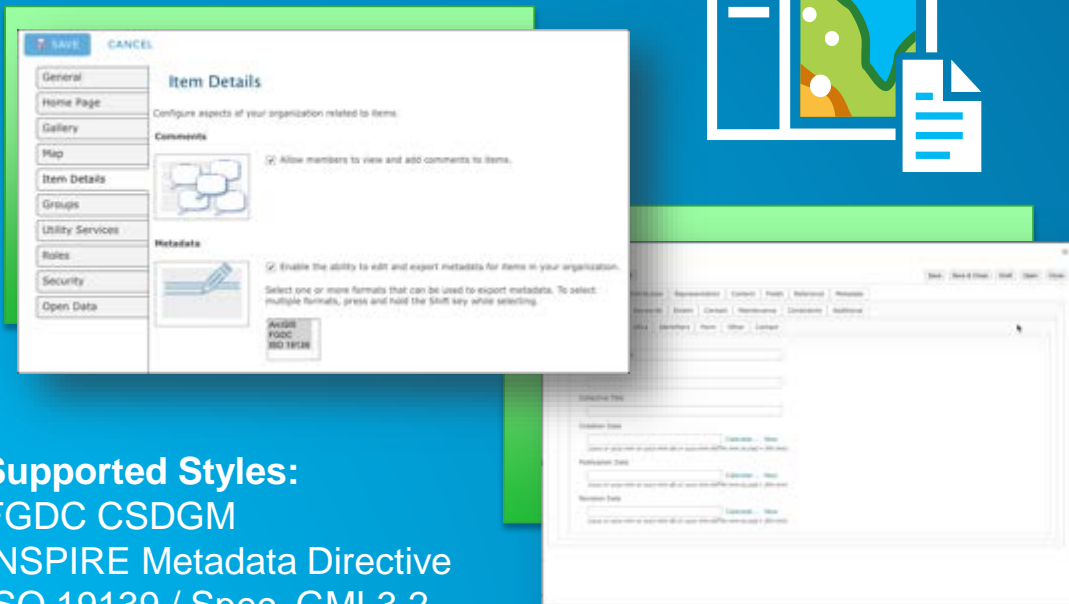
SAVE CANCEL

General
Home Page
Gallery
Map
Item Details
Groups
Utility Services
Roles
Security
Open Data

Item Details

Configure aspects of your organization related to items.

Comments

☑ Allow members to view and add comments to items.

Metadata

☑ Enable the ability to edit and export metadata for items in your organization.

Select one or more formats that can be used to export metadata. To select multiple formats, press and hold the Shift key while selecting.

ArcGIS
FGDC
ISO 19139

Save Save & Close Shift Open Close

Representation | Content | Fields | Reference | Metadata

Collective Title

Creation Date

Publication Date

Revision Date

Supported Styles:
FGDC CSDGM
INSPIRE Metadata Directive
ISO 19139 / Spec. GML 3.2